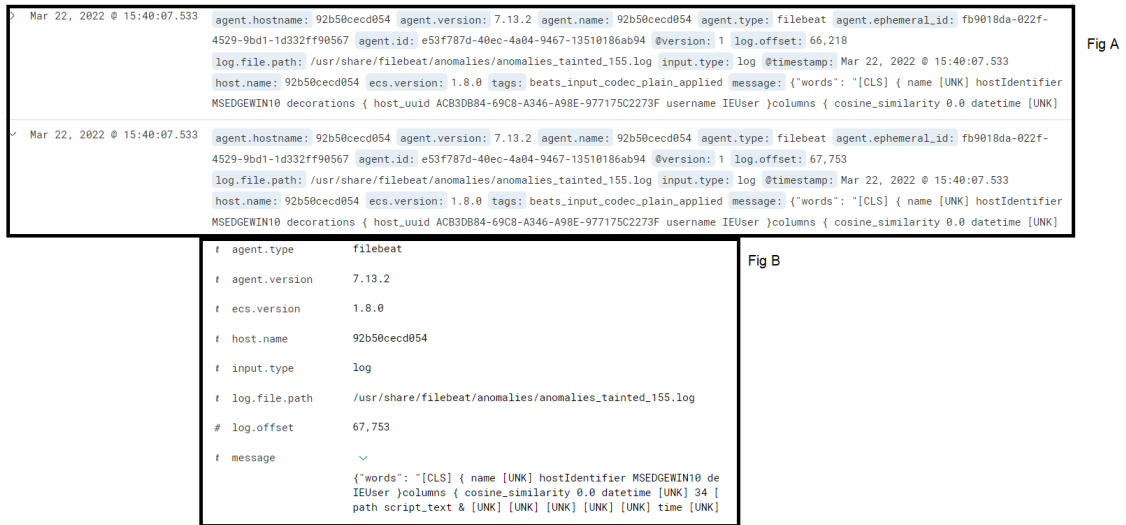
> Mar 22, 2022 @ 15:40:07.533 agent.hostname: 92b50cecd054 agent.version: 7.13.2 agent.name: 92b50cecd054 agent.type: filebeat agent.ephemeral_id: fb9018da-022f-4529-9bd1-1d332ff90567 agent.id: e53f787d-40ec-4a04-9467-13510186ab94 @version: 1 log.offset: 66,218 log.file.path: /usr/share/filebeat/anomalies/anomalies_tainted_155.log input.type: log @timestamp: Mar 22, 2022 @ 15:40:07.533 host.name: 92b50cecd054 ecs.version: 1.8.0 tags: beats_input_codec_plain_applied message: {"words": "[CLS] { name [UNK] hostIdentifier MSEDGEWIN10 decorations { host_uuid ACB3DB84-69C8-A346-A98E-977175C2273F username IEUser }columns { cosine_similarity 0.0 datetime [UNK]

Fig A

∨ Mar 22, 2022 @ 15:40:07.533 agent.hostname: 92b50cecd054 agent.version: 7.13.2 agent.name: 92b50cecd054 agent.type: filebeat agent.ephemeral_id: fb9018da-022f-4529-9bd1-1d332ff90567 agent.id: e53f787d-40ec-4a04-9467-13510186ab94 @version: 1 log.offset: 67,753 log.file.path: /usr/share/filebeat/anomalies/anomalies_tainted_155.log input.type: log @timestamp: Mar 22, 2022 @ 15:40:07.533 host.name: 92b50cecd054 ecs.version: 1.8.0 tags: beats_input_codec_plain_applied message: {"words": "[CLS] { name [UNK] hostIdentifier MSEDGEWIN10 decorations { host_uuid ACB3DB84-69C8-A346-A98E-977175C2273F username IEUser }columns { cosine_similarity 0.0 datetime [UNK]

Fig B

| | | |
|---|---|---|
| t | agent.type | filebeat |
| t | agent.version | 7.13.2 |
| t | ecs.version | 1.8.0 |
| t | host.name | 92b50cecd054 |
| t | input.type | log |
| t | log.file.path | /usr/share/filebeat/anomalies/anomalies_tainted_155.log |
| # | log.offset | 67,753 |
| t | message | {"words": "[CLS] { name [UNK] hostIdentifier MSEDGEWIN10 de IEUser }columns { cosine_similarity 0.0 datetime [UNK] 34 [ path script_text & [UNK] [UNK] [UNK] [UNK] [UNK] time [UNK] |